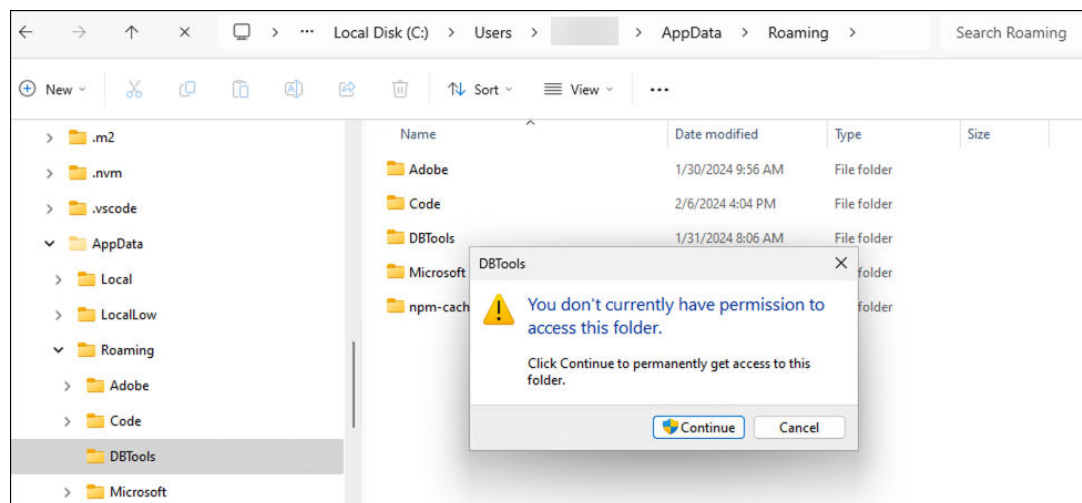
← → ↑ × ⎕ > ··· Local Disk (C:) > Users > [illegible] > AppData > Roaming > Search Roaming

New Sort View ···

.m2
.nvm
.vscode
AppData
Local
LocalLow
Roaming
Adobe
Code
DBTools
Microsoft

| Name | Date modified | Type | Size |
|---|---|---|---|
| Adobe | 1/30/2024 9:56 AM | File folder | |
| Code | 2/6/2024 4:04 PM | File folder | |
| DBTools | 1/31/2024 8:06 AM | File folder | |
| Microsoft | | folder | |
| npm-cach | | folder | |

DBTools

You don't currently have permission to access this folder.

Click Continue to permanently get access to this folder.

Continue Cancel